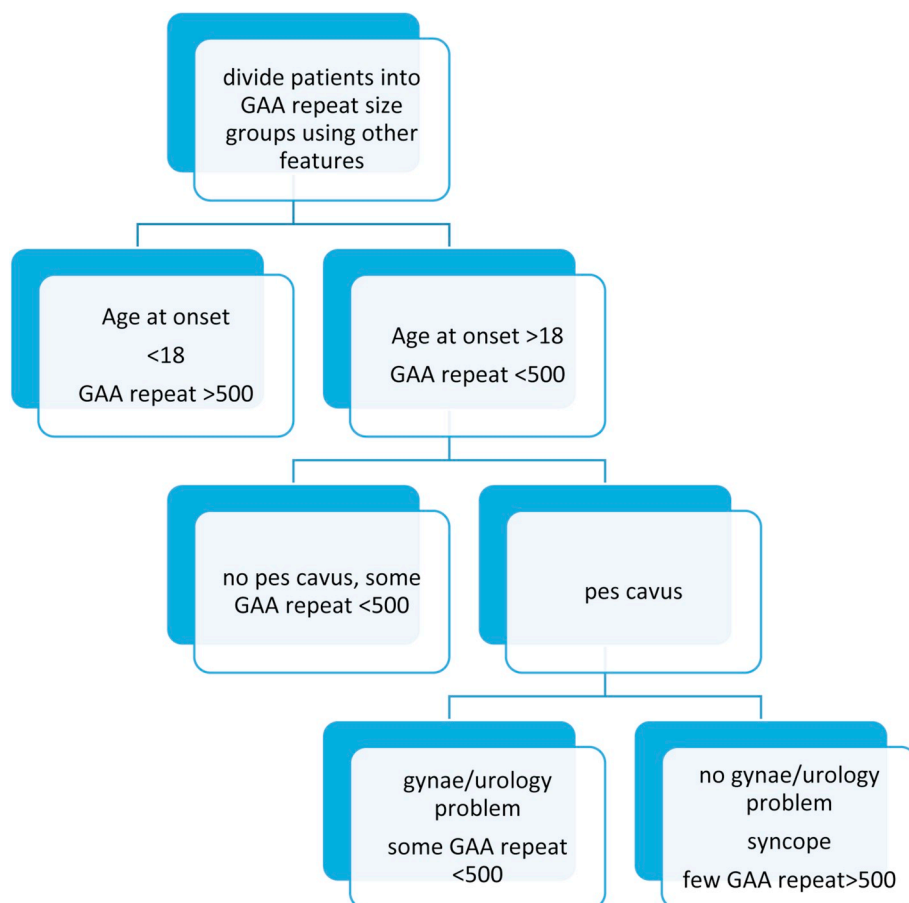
divide patients into GAA repeat size groups using other features

Age at onset
<18
GAA repeat >500

Age at onset >18
GAA repeat <500

no pes cavus, some GAA repeat <500

pes cavus

gynae/urology problem
some GAA repeat <500

no gynae/urology problem
syncope
few GAA repeat>500